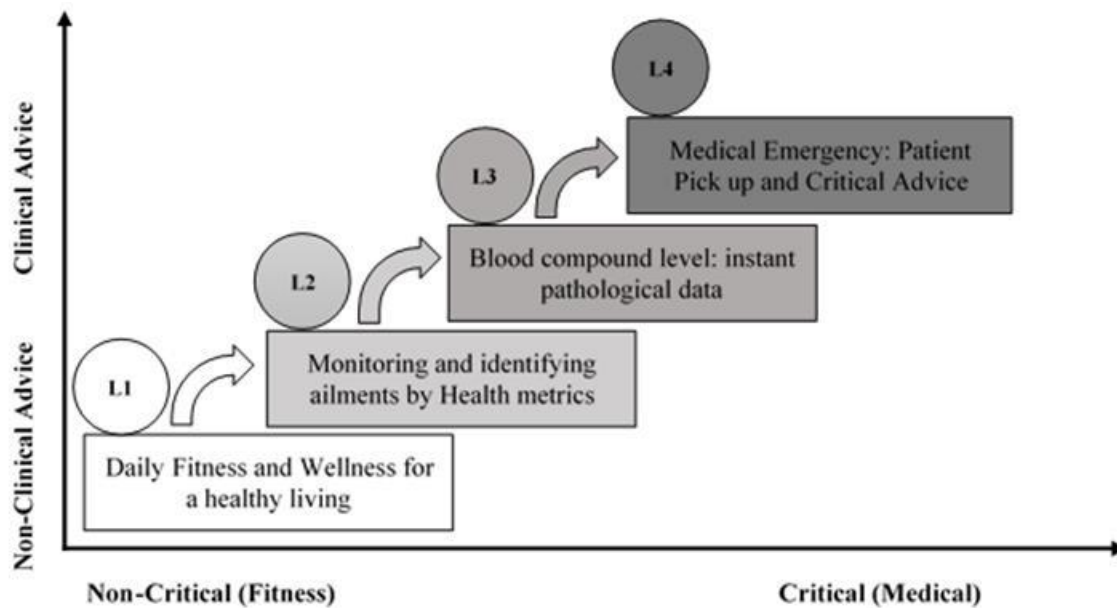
Clinical Advice

Non-Clinical Advice

L4

Medical Emergency: Patient Pick up and Critical Advice

L3

Blood compound level: instant pathological data

L2

Monitoring and identifying ailments by Health metrics

L1

Daily Fitness and Wellness for a healthy living

Non-Critical (Fitness)

Critical (Medical)